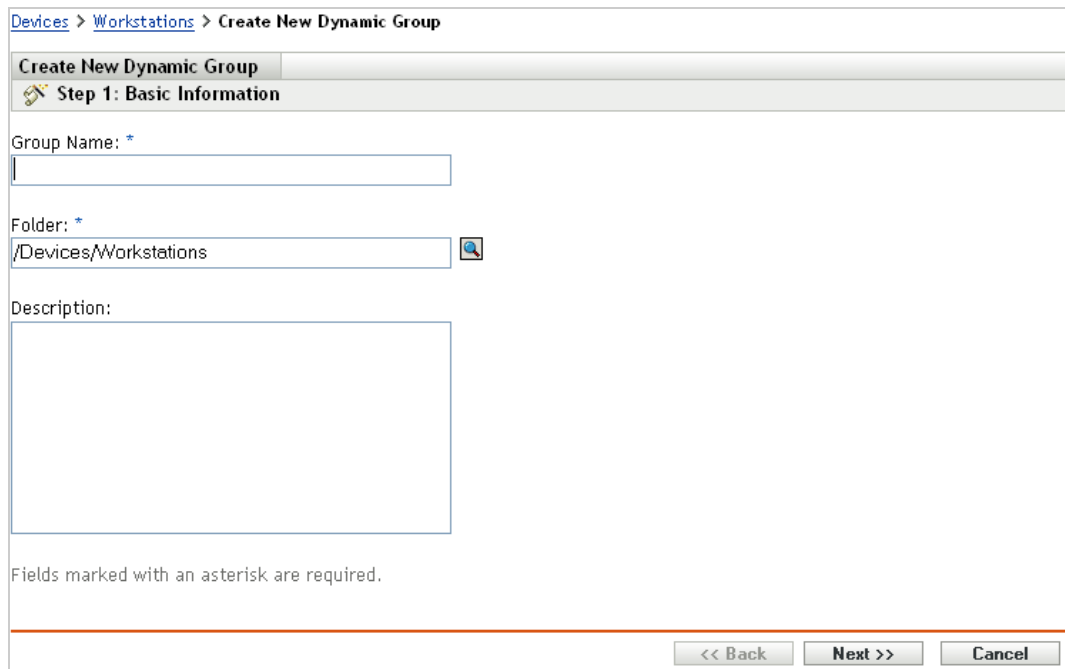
Devices > Workstations > Create New Dynamic Group

Create New Dynamic Group

Step 1: Basic Information

Group Name: *

Folder: *

/Devices/Workstations

Description:

Fields marked with an asterisk are required.

<< Back Next >> Cancel